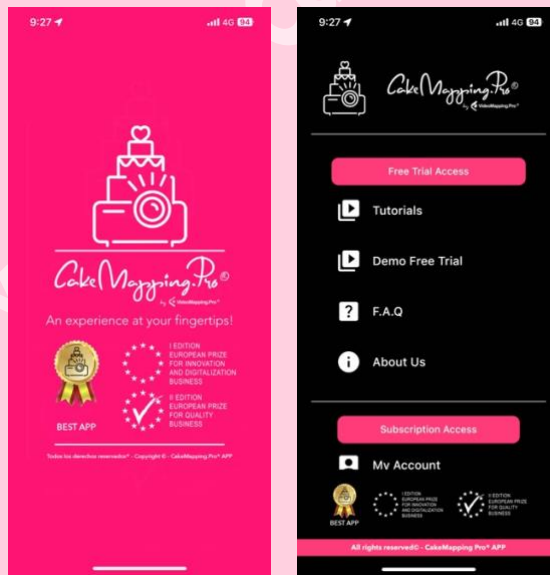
9:27 4G 94

CakeMapping.Pro®
by VideoMapping Pro®

An experience at your fingertips!

BEST APP

I EDITION
EUROPEAN PRIZE
FOR INNOVATION
AND DIGITALIZATION
BUSINESS

II EDITION
EUROPEAN PRIZE
FOR QUALITY
BUSINESS

Todos los derechos reservados® - Copyright © - CakeMapping Pro® APP

9:27 4G 94

CakeMapping.Pro®
by VideoMapping Pro®

Free Trial Access

Tutorials

Demo Free Trial

F.A.Q

About Us

Subscription Access

My Account

BEST APP

I EDITION
EUROPEAN PRIZE
FOR INNOVATION
AND DIGITALIZATION
BUSINESS

II EDITION
EUROPEAN PRIZE
FOR QUALITY
BUSINESS

All rights reserved® - CakeMapping Pro® APP